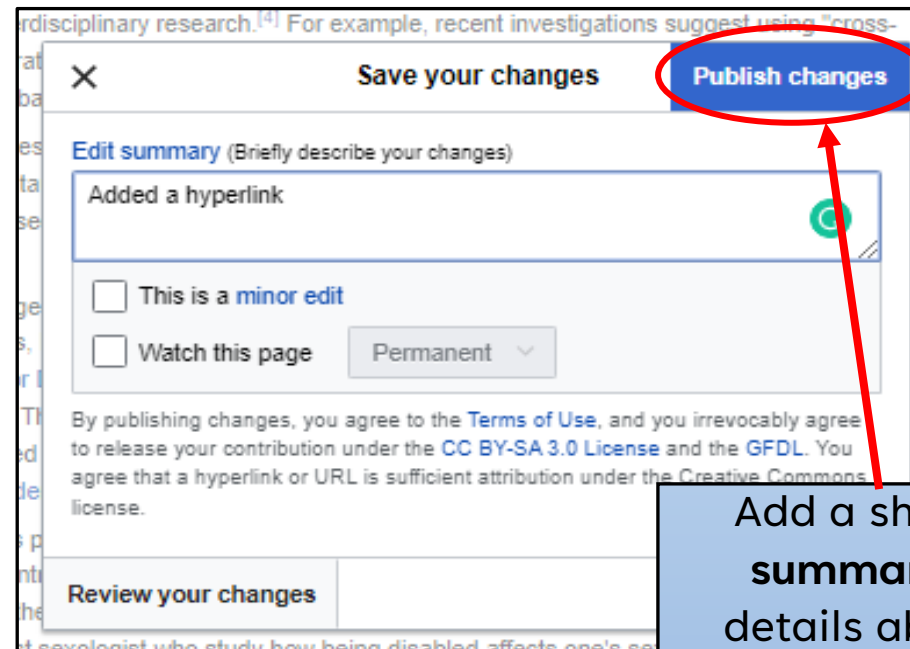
rdisciplinary research.[4] For example, recent investigations suggest using "cross-

Save your changes

Publish changes

Edit summary (Briefly describe your changes)

Added a hyperlink

This is a minor edit

Watch this page

Permanent

By publishing changes, you agree to the Terms of Use, and you irrevocably agree to release your contribution under the CC BY-SA 3.0 License and the GFDL. You agree that a hyperlink or URL is sufficient attribution under the Creative Commons license.

Review your changes

Add a sh
summar
details al

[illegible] sexologist who study how being disabled affects one's se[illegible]